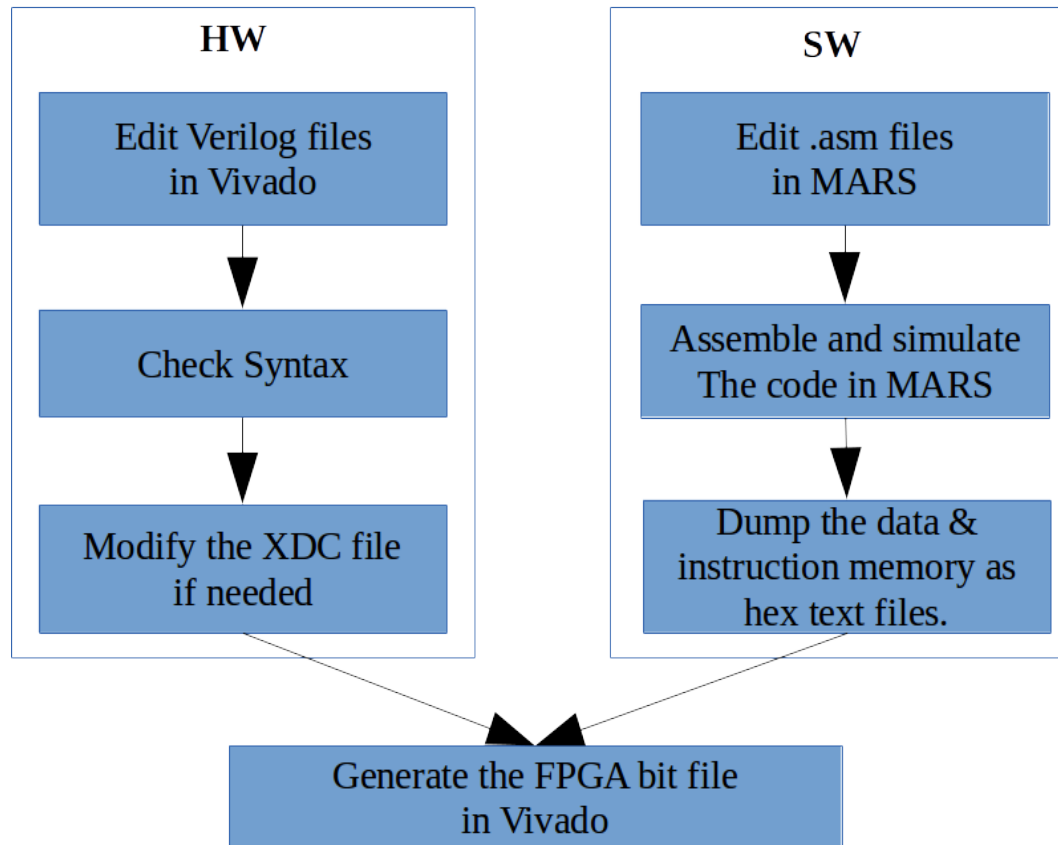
HW

Edit Verilog files in Vivado

Check Syntax

Modify the XDC file if needed

SW

Edit .asm files in MARS

Assemble and simulate The code in MARS

Dump the data & instruction memory as hex text files.

Generate the FPGA bit file in Vivado